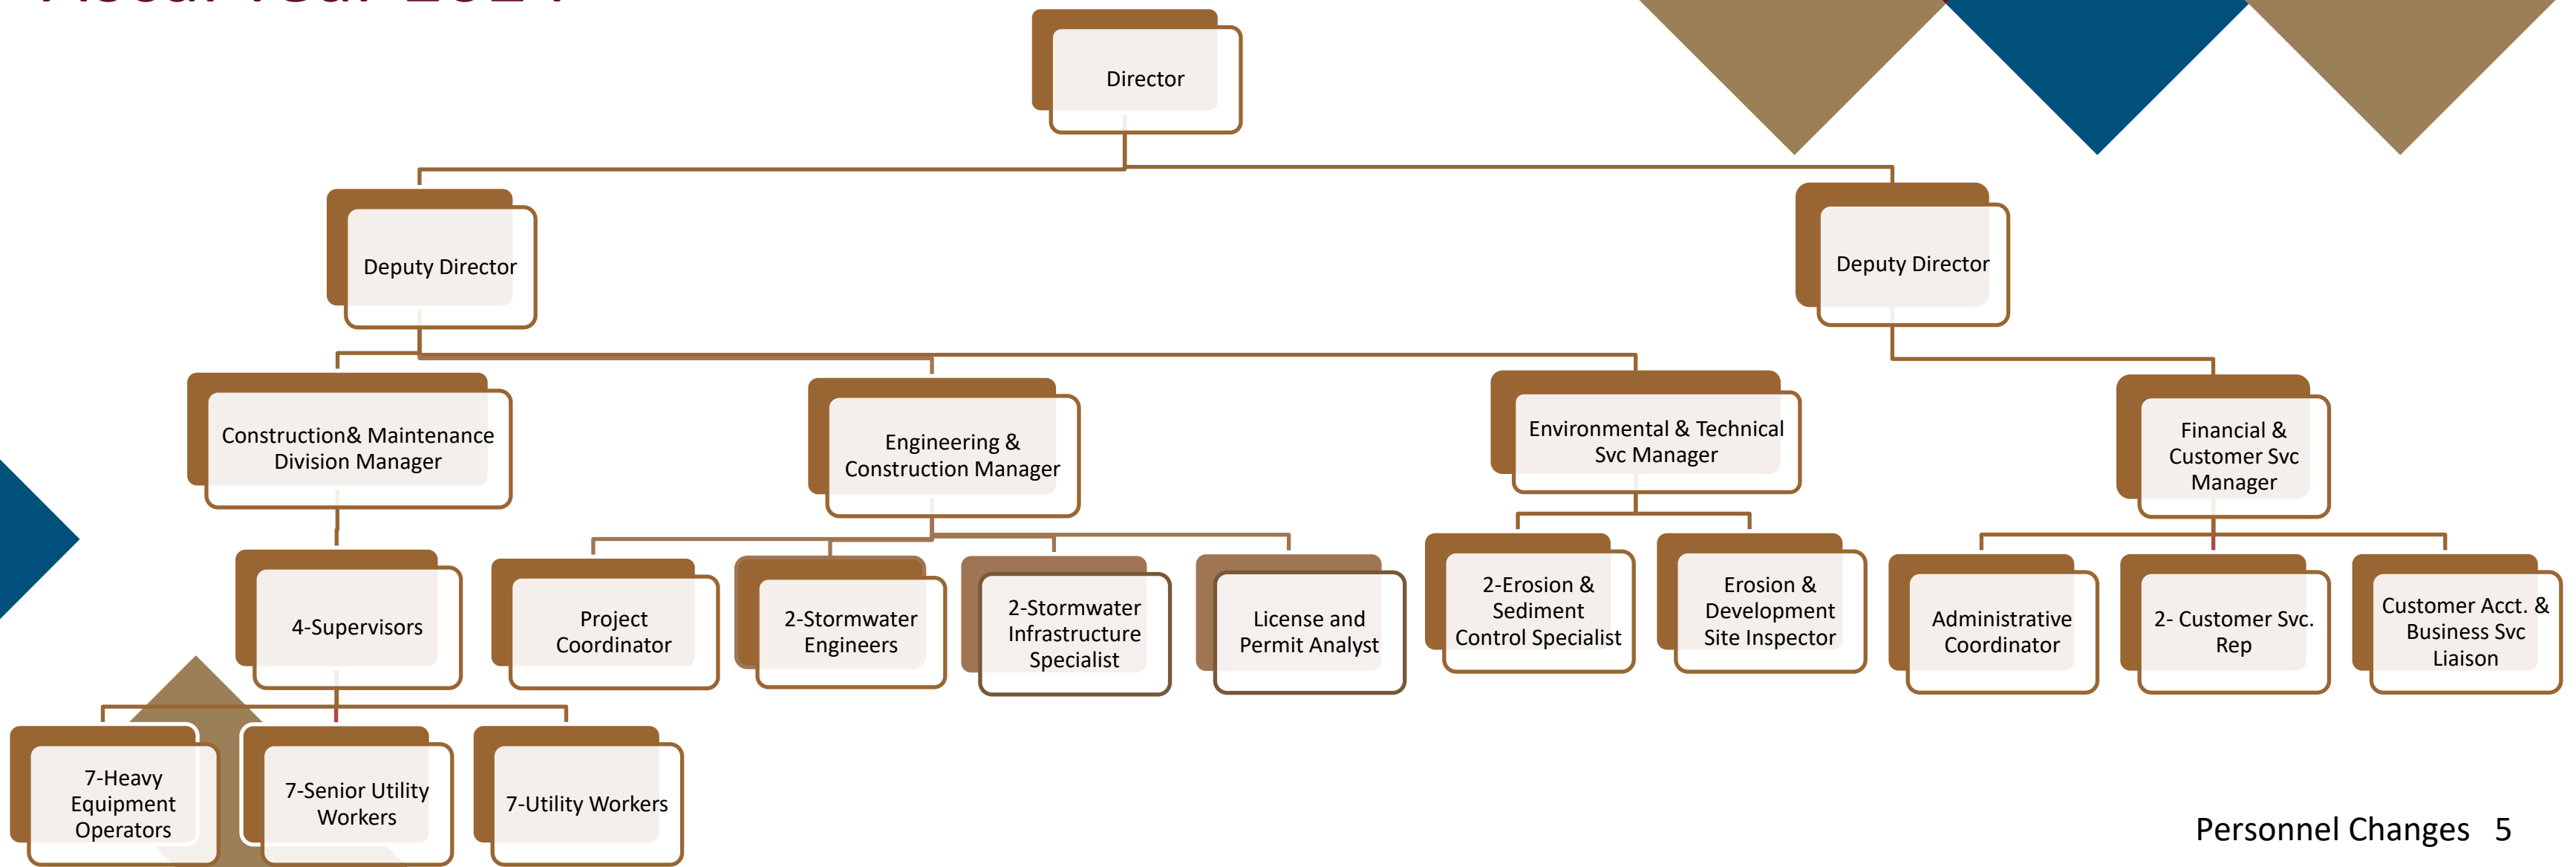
Director

Deputy Director

Deputy Director

Construction& Maintenance Division Manager

Engineering & Construction Manager

Environmental & Technical Svc Manager

Financial & Customer Svc Manager

4-Supervisors

Project Coordinator

2-Stormwater Engineers

2-Stormwater Infrastructure Specialist

License and Permit Analyst

2-Erosion & Sediment Control Specialist

Erosion & Development Site Inspector

Administrative Coordinator

2- Customer Svc. Rep

Customer Acct. & Business Svc Liaison

7-Heavy Equipment Operators

7-Senior Utility Workers

7-Utility Workers

Personnel Changes 5